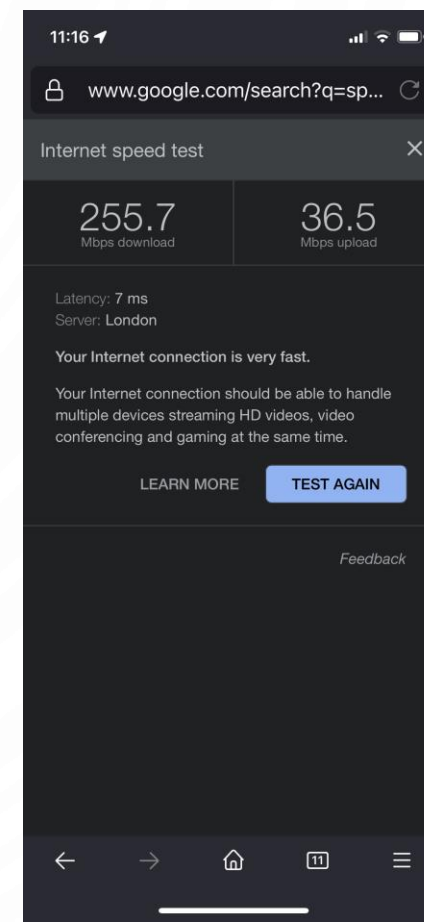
11:16

www.google.com/search?q=sp...

Internet speed test

255.7
Mbps download

36.5
Mbps upload

Latency: 7 ms
Server: London

Your Internet connection is very fast.

Your Internet connection should be able to handle multiple devices streaming HD videos, video conferencing and gaming at the same time.

LEARN MORE

TEST AGAIN

Feedback

11